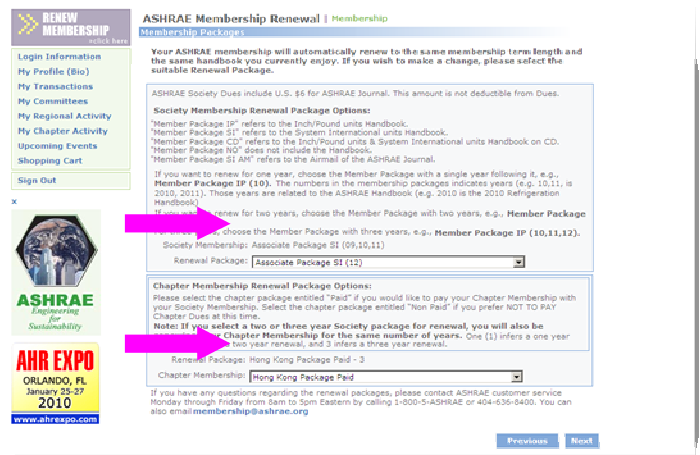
RENEW MEMBERSHIP »click here

Login Information
My Profile (Bio)
My Transactions
My Committees
My Regional Activity
My Chapter Activity
Upcoming Events
Shopping Cart

Sign Out

x

ASHRAE
Engineering for Sustainability

AHR EXPO
ORLANDO, FL
January 25-27
2010
www.ahrexpo.com

ASHRAE Membership Renewal | Membership

Membership Packages

Your ASHRAE membership will automatically renew to the same membership term length and the same handbook you currently enjoy. If you wish to make a change, please select the suitable Renewal Package.

ASHRAE Society Dues include U.S. $6 for ASHRAE Journal. This amount is not deductible from Dues.

Society Membership Renewal Package Options:

"Member Package IP" refers to the Inch/Pound units Handbook.
"Member Package SI" refers to the System International units Handbook.
"Member Package CD" refers to the Inch/Pound units & System International units Handbook on CD.
"Member Package NO" does not include the Handbook.
"Member Package SI AM" refers to the Airmail of the ASHRAE Journal.

If you want to renew for one year, choose the Member Package with a single year following it, e.g., Member Package IP (10). The numbers in the membership packages indicates years (e.g. 10,11, is 2010, 2011). Those years are related to the ASHRAE Handbook (e.g. 2010 is the 2010 Refrigeration Handbook)
If you want to renew for two years, choose the Member Package with two years, e.g., Member Package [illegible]
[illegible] choose the Member Package with three years, e.g., Member Package IP (10,11,12).

Society Membership: Associate Package SI (09,10,11)

Renewal Package: Associate Package SI (12)

Chapter Membership Renewal Package Options:
Please select the chapter package entitled "Paid" if you would like to pay your Chapter Membership with your Society Membership. Select the chapter package entitled "Non Paid" if you prefer NOT TO PAY Chapter Dues at this time.
Note: If you select a two or three year Society package for renewal, you will also be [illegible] Chapter Membership for the same number of years. One (1) infers a one year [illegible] two year renewal, and 3 infers a three year renewal.

Renewal Package: Hong Kong Package Paid - 3

Chapter Membership: Hong Kong Package Paid

If you have any questions regarding the renewal packages, please contact ASHRAE customer service Monday through Friday from 8am to 5pm Eastern by calling 1-800-5-ASHRAE or 404-636-8400. You can also email membership@ashrae.org

Previous    Next